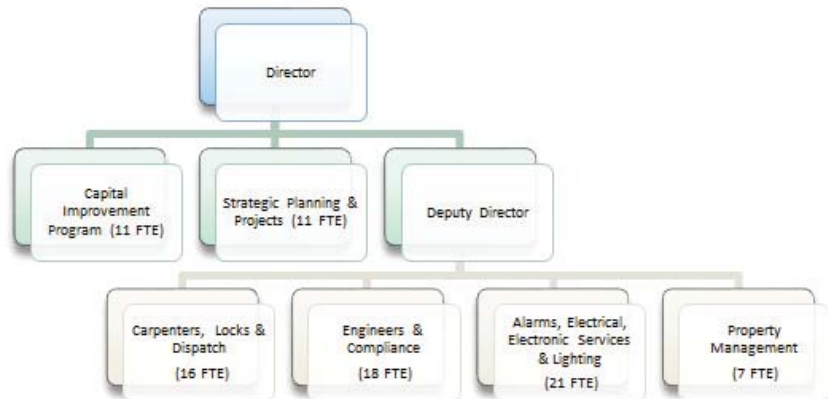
Director

Capital Improvement Program (11 FTE)

Strategic Planning & Projects (11 FTE)

Deputy Director

Carpenters, Locks & Dispatch

(16 FTE)

Engineers & Compliance

(18 FTE)

Alarms, Electrical, Electronic Services & Lighting

(21 FTE)

Property Management

(7 FTE)